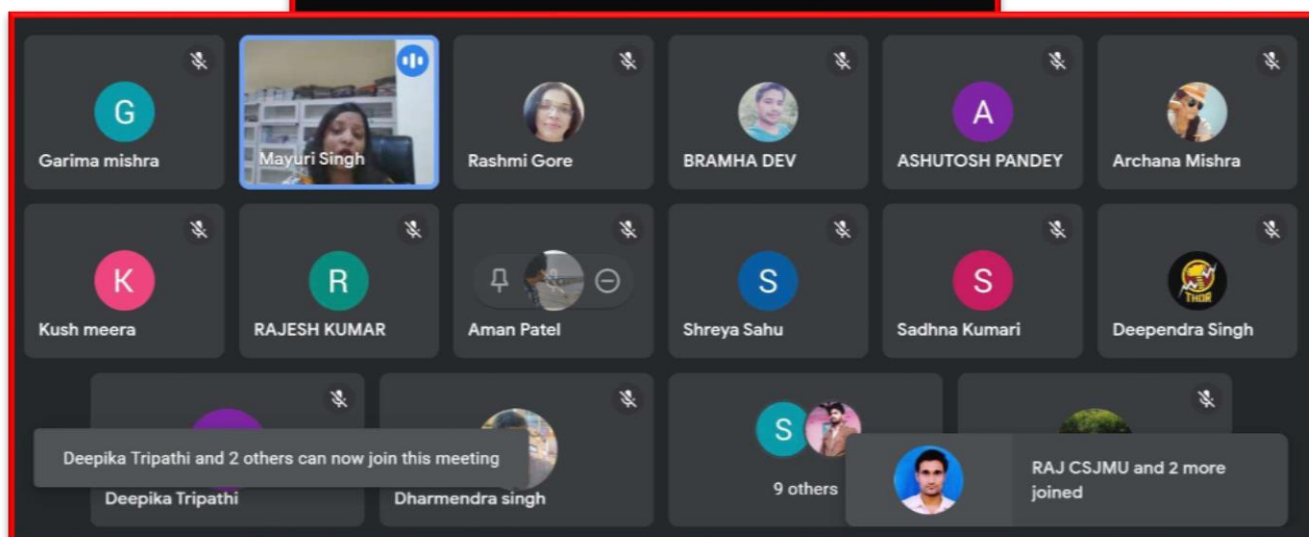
G
Garima mishra

Mayuri Singh

Rashmi Gore

BRAMHA DEV

A
ASHUTOSH PANDEY

Archana Mishra

K
Kush meera

R
RAJESH KUMAR

Aman Patel

S
Shreya Sahu

S
Sadhna Kumari

THOR
Deependra Singh

Deepika Tripathi and 2 others can now join this meeting

Deepika Tripathi

Dharmendra singh

S
9 others

RAJ CSJMU and 2 more joined